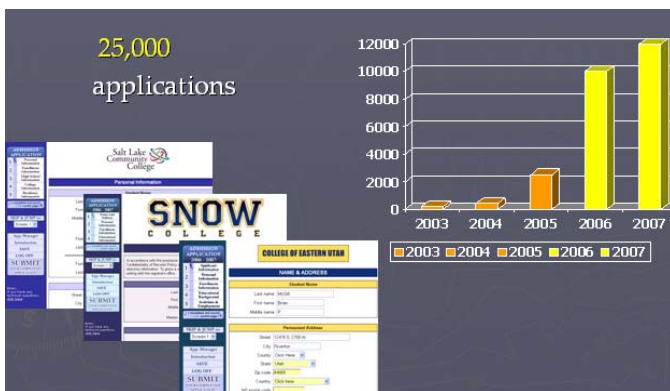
25,000
applications

12000
10000
8000
6000
4000
2000
0
2003
2004
2005
2006
2007

2003 2004 2005 2006 2007

Salt Lake Community College
Personal Information

SNOW COLLEGE

COLLEGE OF EASTERN UTAH
NAME & ADDRESS
Student Name
Last name
First name
Middle name
Permanent Address
Street
City
Country
State
Zip code
Country

ADMISSION APPLICATION
App Manager
Introduction
SAVE
LOG OFF
SUBMIT